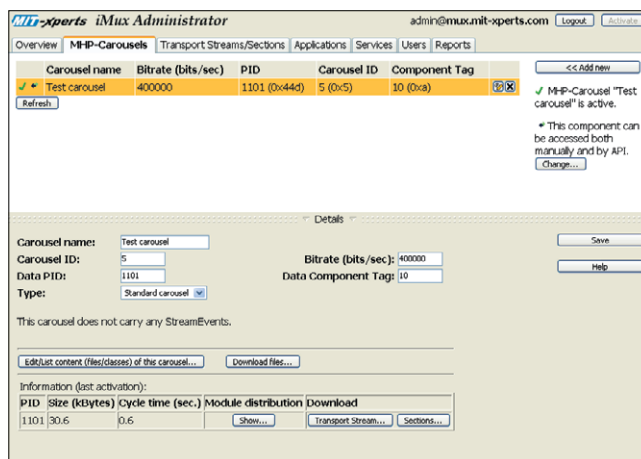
MIT-xperts iMux Administrator

admin@mux.mit-xperts.com Logout Activate

Overview | MHP-Carousels | Transport Streams/Sections | Applications | Services | Users | Reports

| | Carousel name | Bitrate (bits/sec) | PID | Carousel ID | Component Tag |
|---|---|---|---|---|---|
| ✓ * | Test carousel | 400000 | 1101 (0x44d) | 5 (0x5) | 10 (0xa) |

Refresh

<< Add new

✓ MHP-Carousel "Test carousel" is active.

* This component can be accessed both manually and by API.

Change...

Details

Carousel name: Test carousel
Carousel ID: 5
Data PID: 1101
Type: Standard carousel

Bitrate (bits/sec): 400000
Data Component Tag: 10

Save

Help

This carousel does not carry any StreamEvents.

Edit/List content (files/classes) of this carousel... Download files...

Information (last activation):

| PID | Size (kBytes) | Cycle time (sec.) | Module distribution | Download |
|---|---|---|---|---|
| 1101 | 30.6 | 0.6 | Show... | Transport Stream... Sections... |